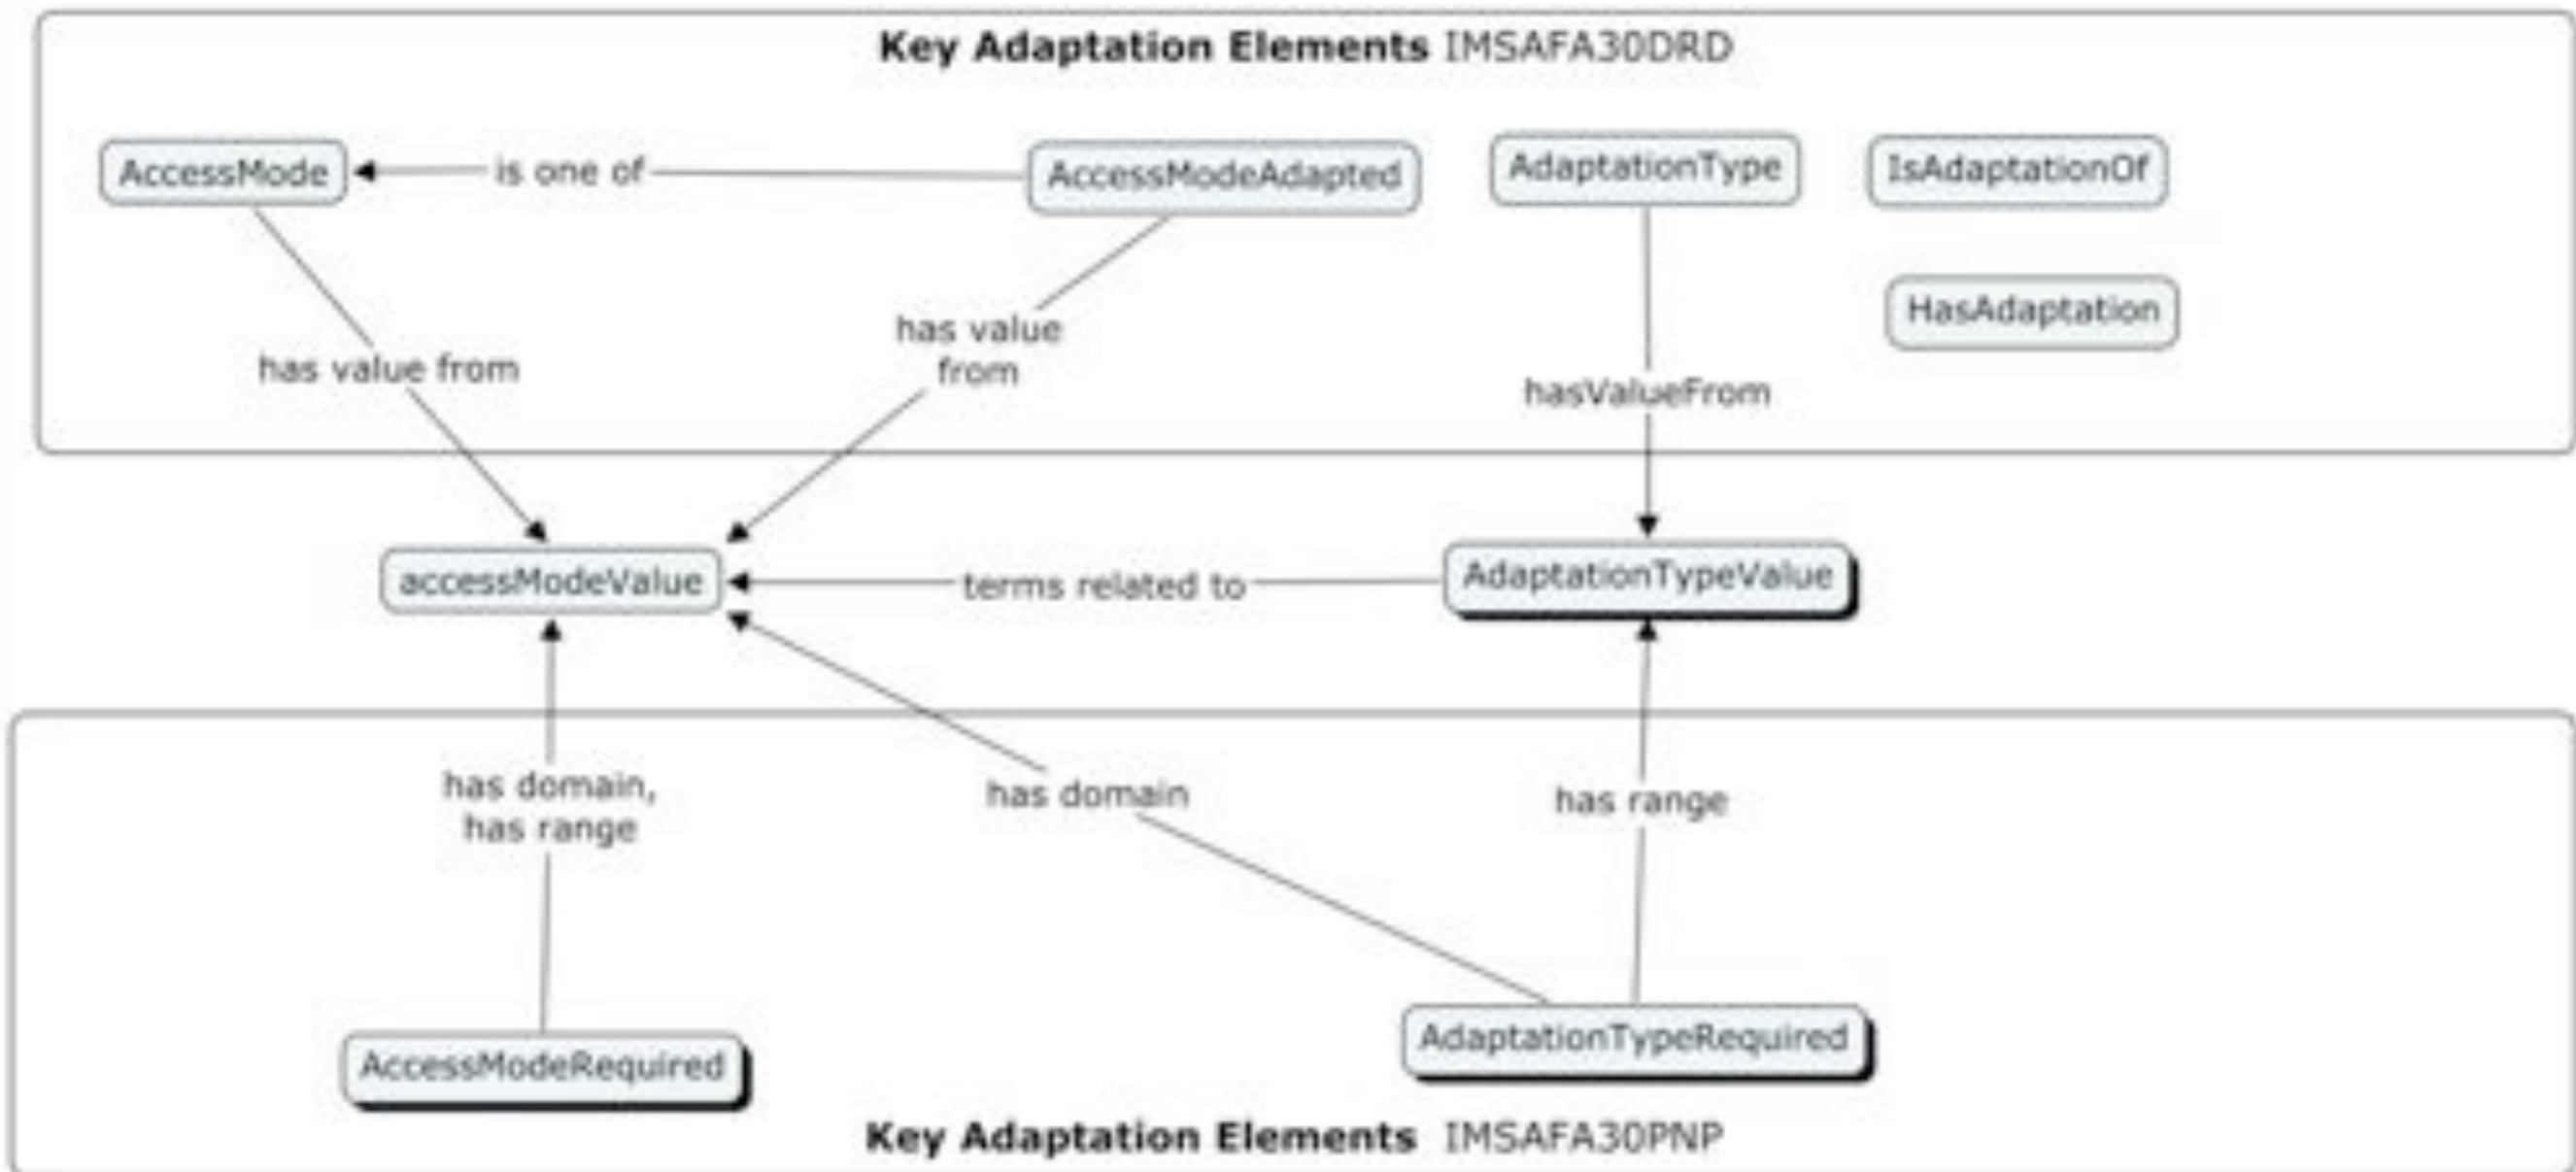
**Key Adaptation Elements** IMSAFA30DRD

AccessMode

is one of

AccessModeAdapted

AdaptationType

IsAdaptationOf

HasAdaptation

has value from

has value from

hasValueFrom

accessModeValue

terms related to

AdaptationTypeValue

has domain, has range

has domain

has range

AccessModeRequired

AdaptationTypeRequired

**Key Adaptation Elements** IMSAFA30PNP